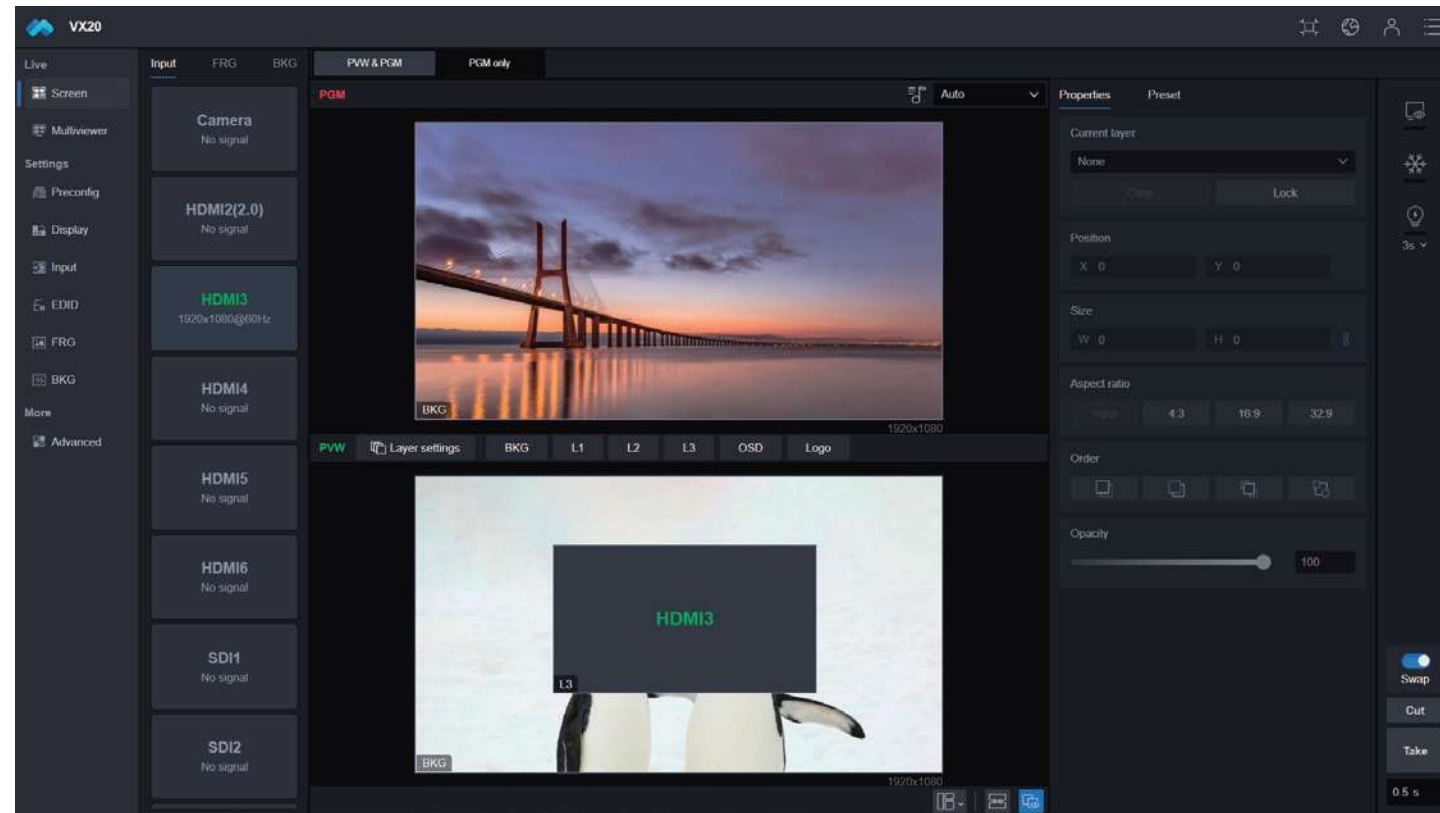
VX20

Live
Screen
Multiviewer
Settings
Preconfig
Display
Input
EDID
FRG
BKG
More
Advanced

Input FRG BKG

Camera
No signal

HDMI2(2.0)
No signal

HDMI3
1920x1080@60Hz

HDMI4
No signal

HDMI5
No signal

HDMI6
No signal

SDI1
No signal

SDI2
No signal

PVW & PGM PGM only

PGM
Auto

BKG
1920x1080

PVW Layer settings BKG L1 L2 L3 OSD Logo

HDMI3
L3
BKG
1920x1080

Properties Preset

Current layer
None
Clear Lock

Position
X 0 Y 0

Size
W 0 H 0

Aspect ratio
Input 4:3 16:9 32:9

Order

Opacity
100

3s

Swap
Cut
Take
0.5 s